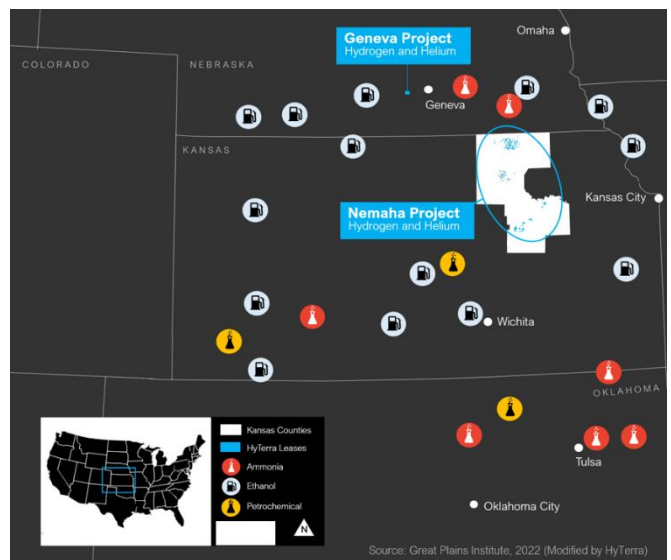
Geneva Project
Hydrogen and Helium

Omaha

COLORADO

NEBRASKA

Geneva

KANSAS

Kansas City

Nemaha Project
Hydrogen and Helium

Wichita

OKLAHOMA

Tulsa

Oklahoma City

Kansas Counties
HyTerra Leases
Ammonia
Ethanol
Petrochemical

N

Source: Great Plains Institute, 2022 (Modified by HyTerra)